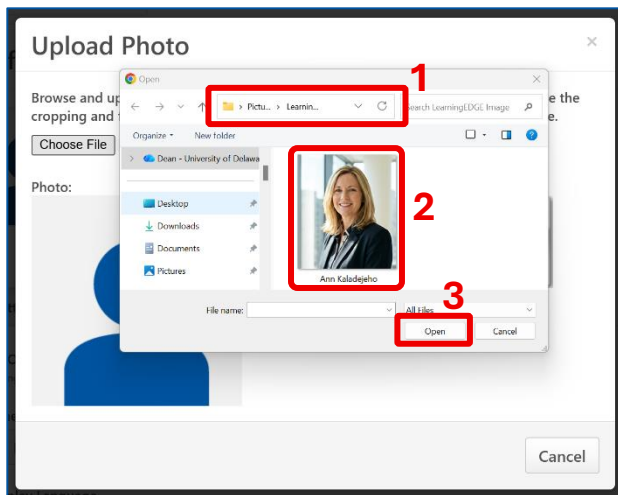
Upload Photo

×

Browse and up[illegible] e the cropping and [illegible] e.

Choose File

Photo:

Open

> Pictu... > Learnin...

Search LearningEDGE Image

1

Organize ▾ New folder

> Dean - University of Delawa

Desktop

Downloads

Documents

Pictures

2

Ann Kaladejeho

File name:

All Files

3

Open

Cancel

Cancel